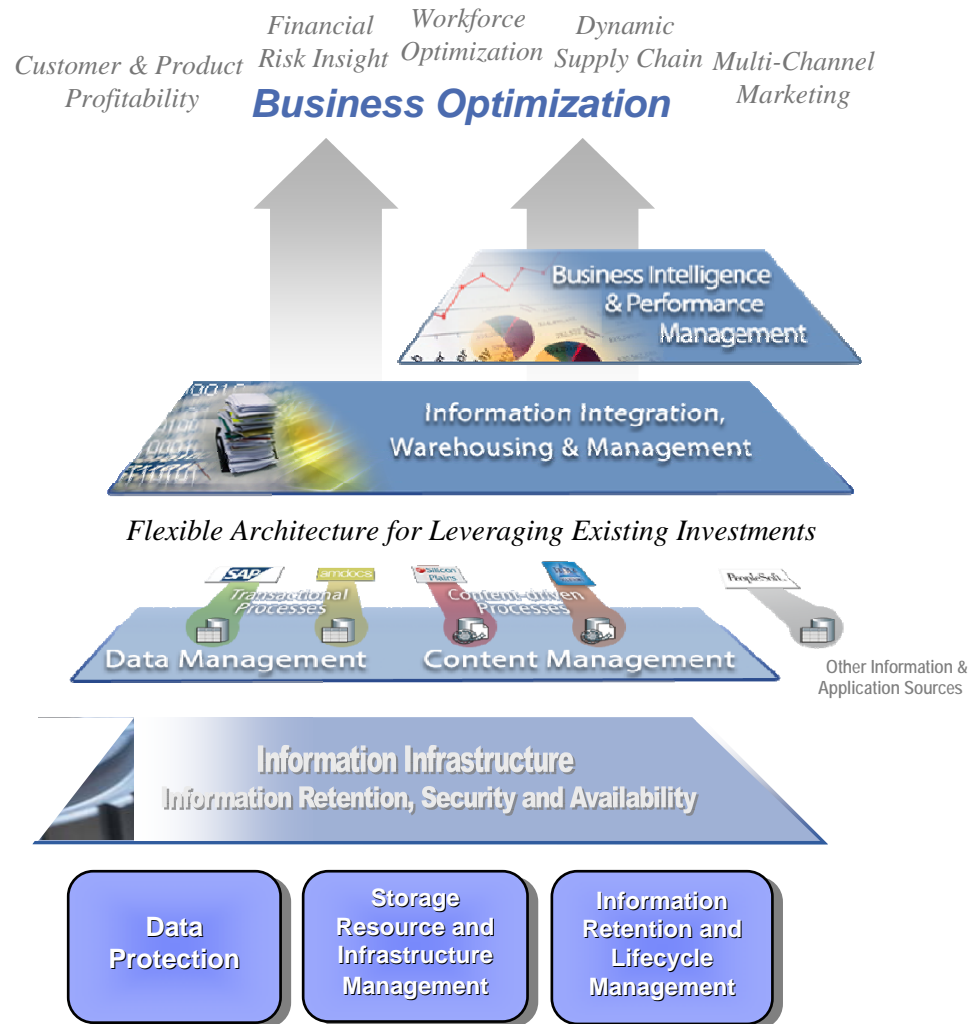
Customer & Product Profitability

Financial Risk Insight

Workforce Optimization

Dynamic Supply Chain

Multi-Channel Marketing

Business Optimization

Business Intelligence & Performance Management

Information Integration, Warehousing & Management

Flexible Architecture for Leveraging Existing Investments

SAP

amdocs

Transactional Processes

Silicon Plains

Content-driven Processes

PeopleSoft

Data Management

Content Management

Other Information & Application Sources

Information Infrastructure

Information Retention, Security and Availability

Data Protection

Storage Resource and Infrastructure Management

Information Retention and Lifecycle Management